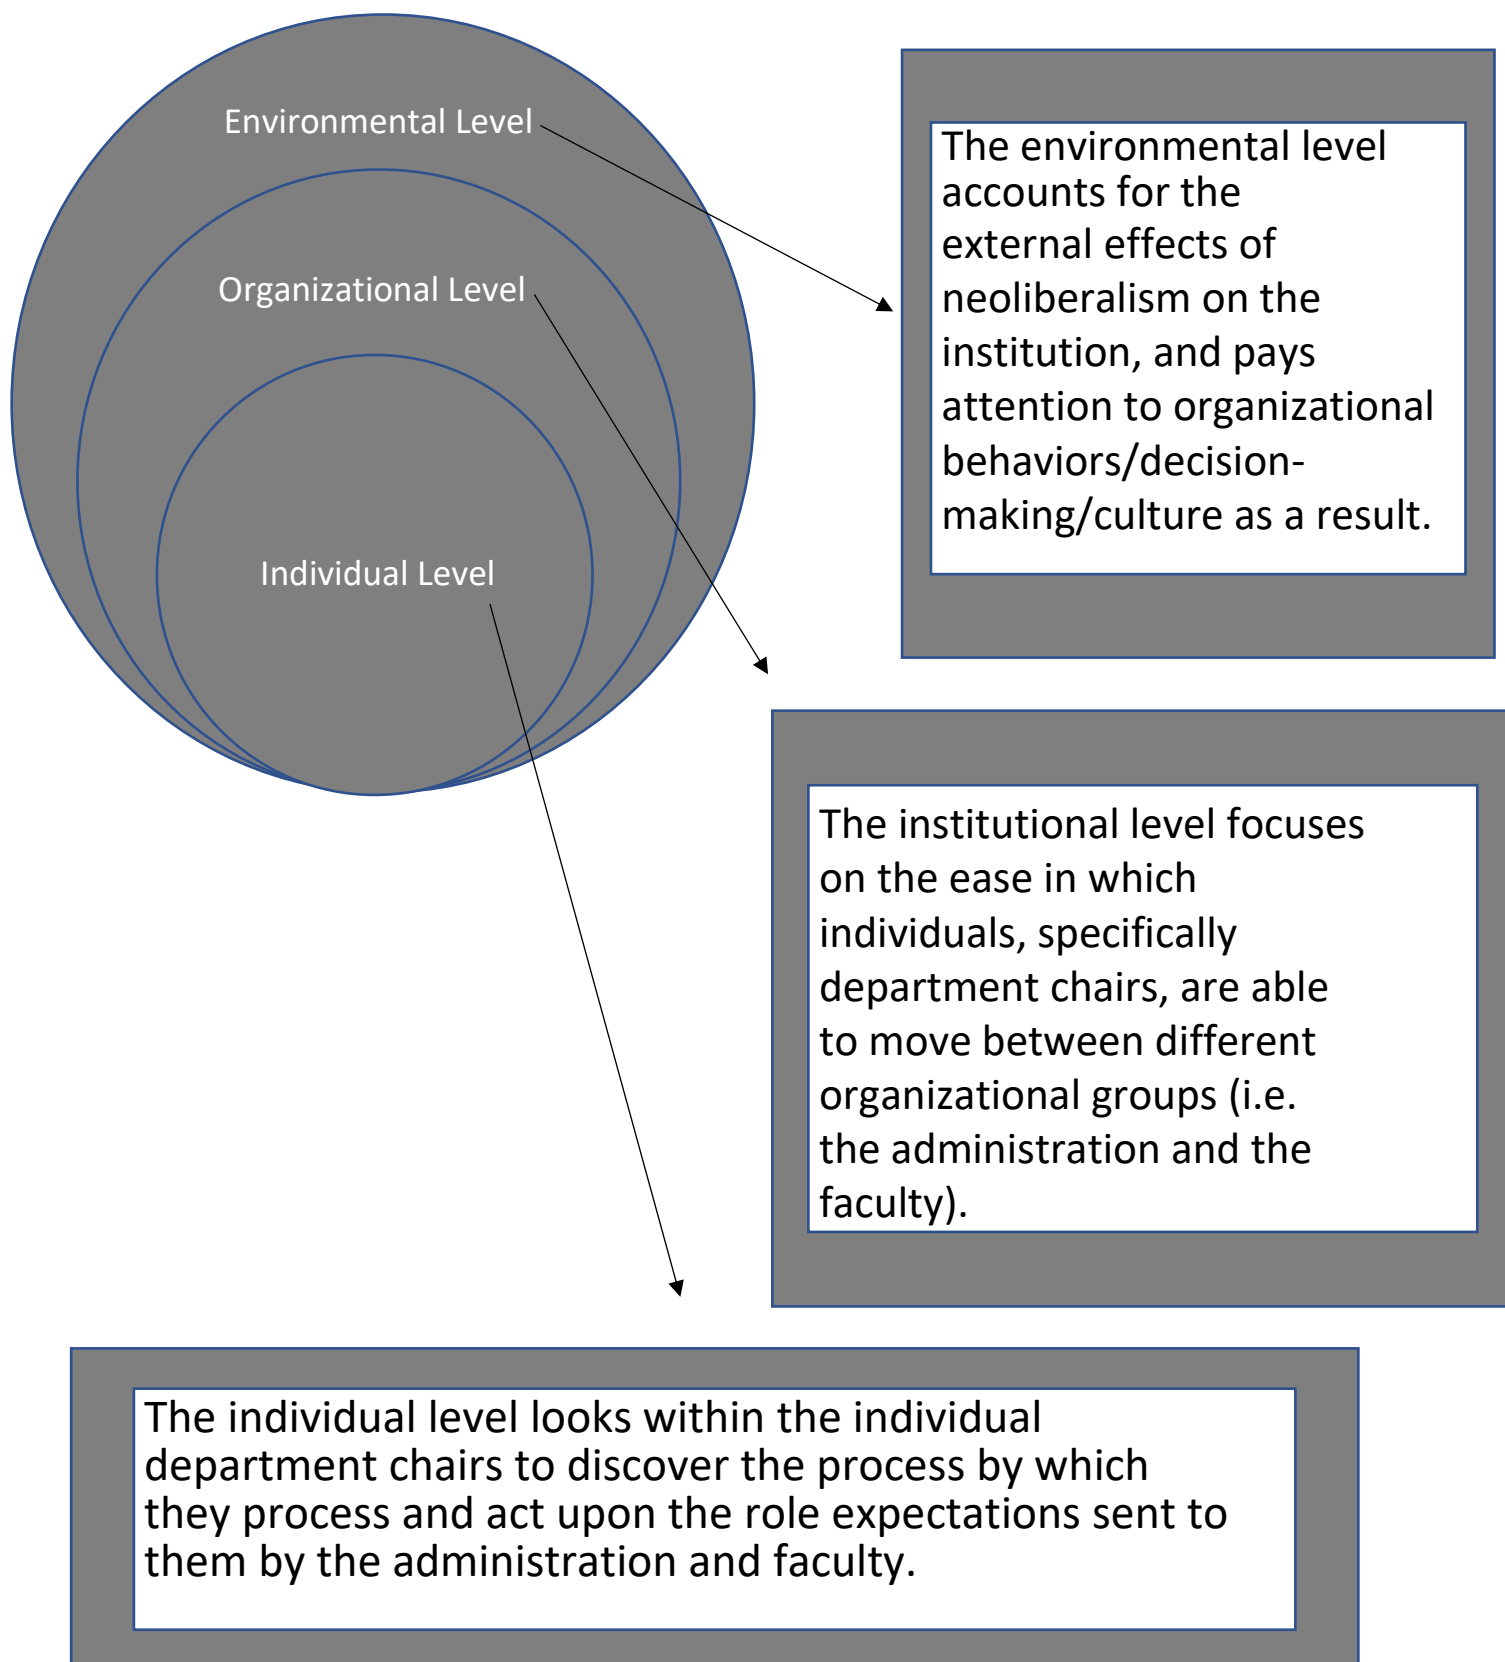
Environmental Level

Organizational Level

Individual Level

The environmental level accounts for the external effects of neoliberalism on the institution, and pays attention to organizational behaviors/decision-making/culture as a result.

The institutional level focuses on the ease in which individuals, specifically department chairs, are able to move between different organizational groups (i.e. the administration and the faculty).

The individual level looks within the individual department chairs to discover the process by which they process and act upon the role expectations sent to them by the administration and faculty.